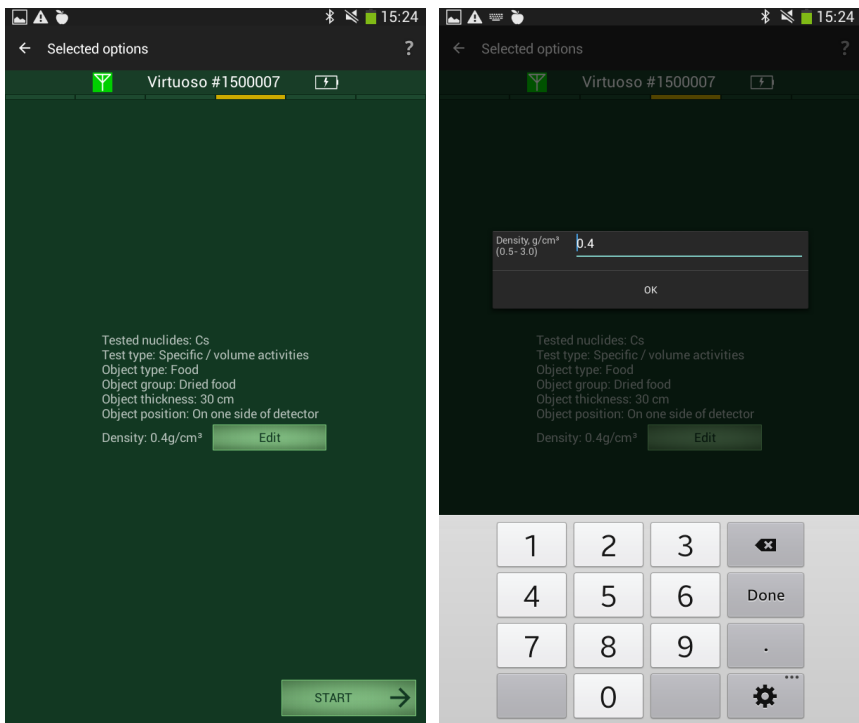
15:24

Selected options

?

Virtuoso #1500007

Tested nuclides: Cs
Test type: Specific / volume activities
Object type: Food
Object group: Dried food
Object thickness: 30 cm
Object position: On one side of detector

Density: 0.4g/cm³

Edit

START

15:24

Selected options

?

Virtuoso #1500007

Density, g/cm³
(0.5- 3.0)

0.4

OK

Tested nuclides: Cs
Test type: Specific / volume activities
Object type: Food
Object group: Dried food
Object thickness: 30 cm
Object position: On one side of detector

Density: 0.4g/cm³

Edit

| 1 | 2 | 3 | |
|---|---|---|---|
| 4 | 5 | 6 | Done |
| 7 | 8 | 9 | . |
| | 0 | | |